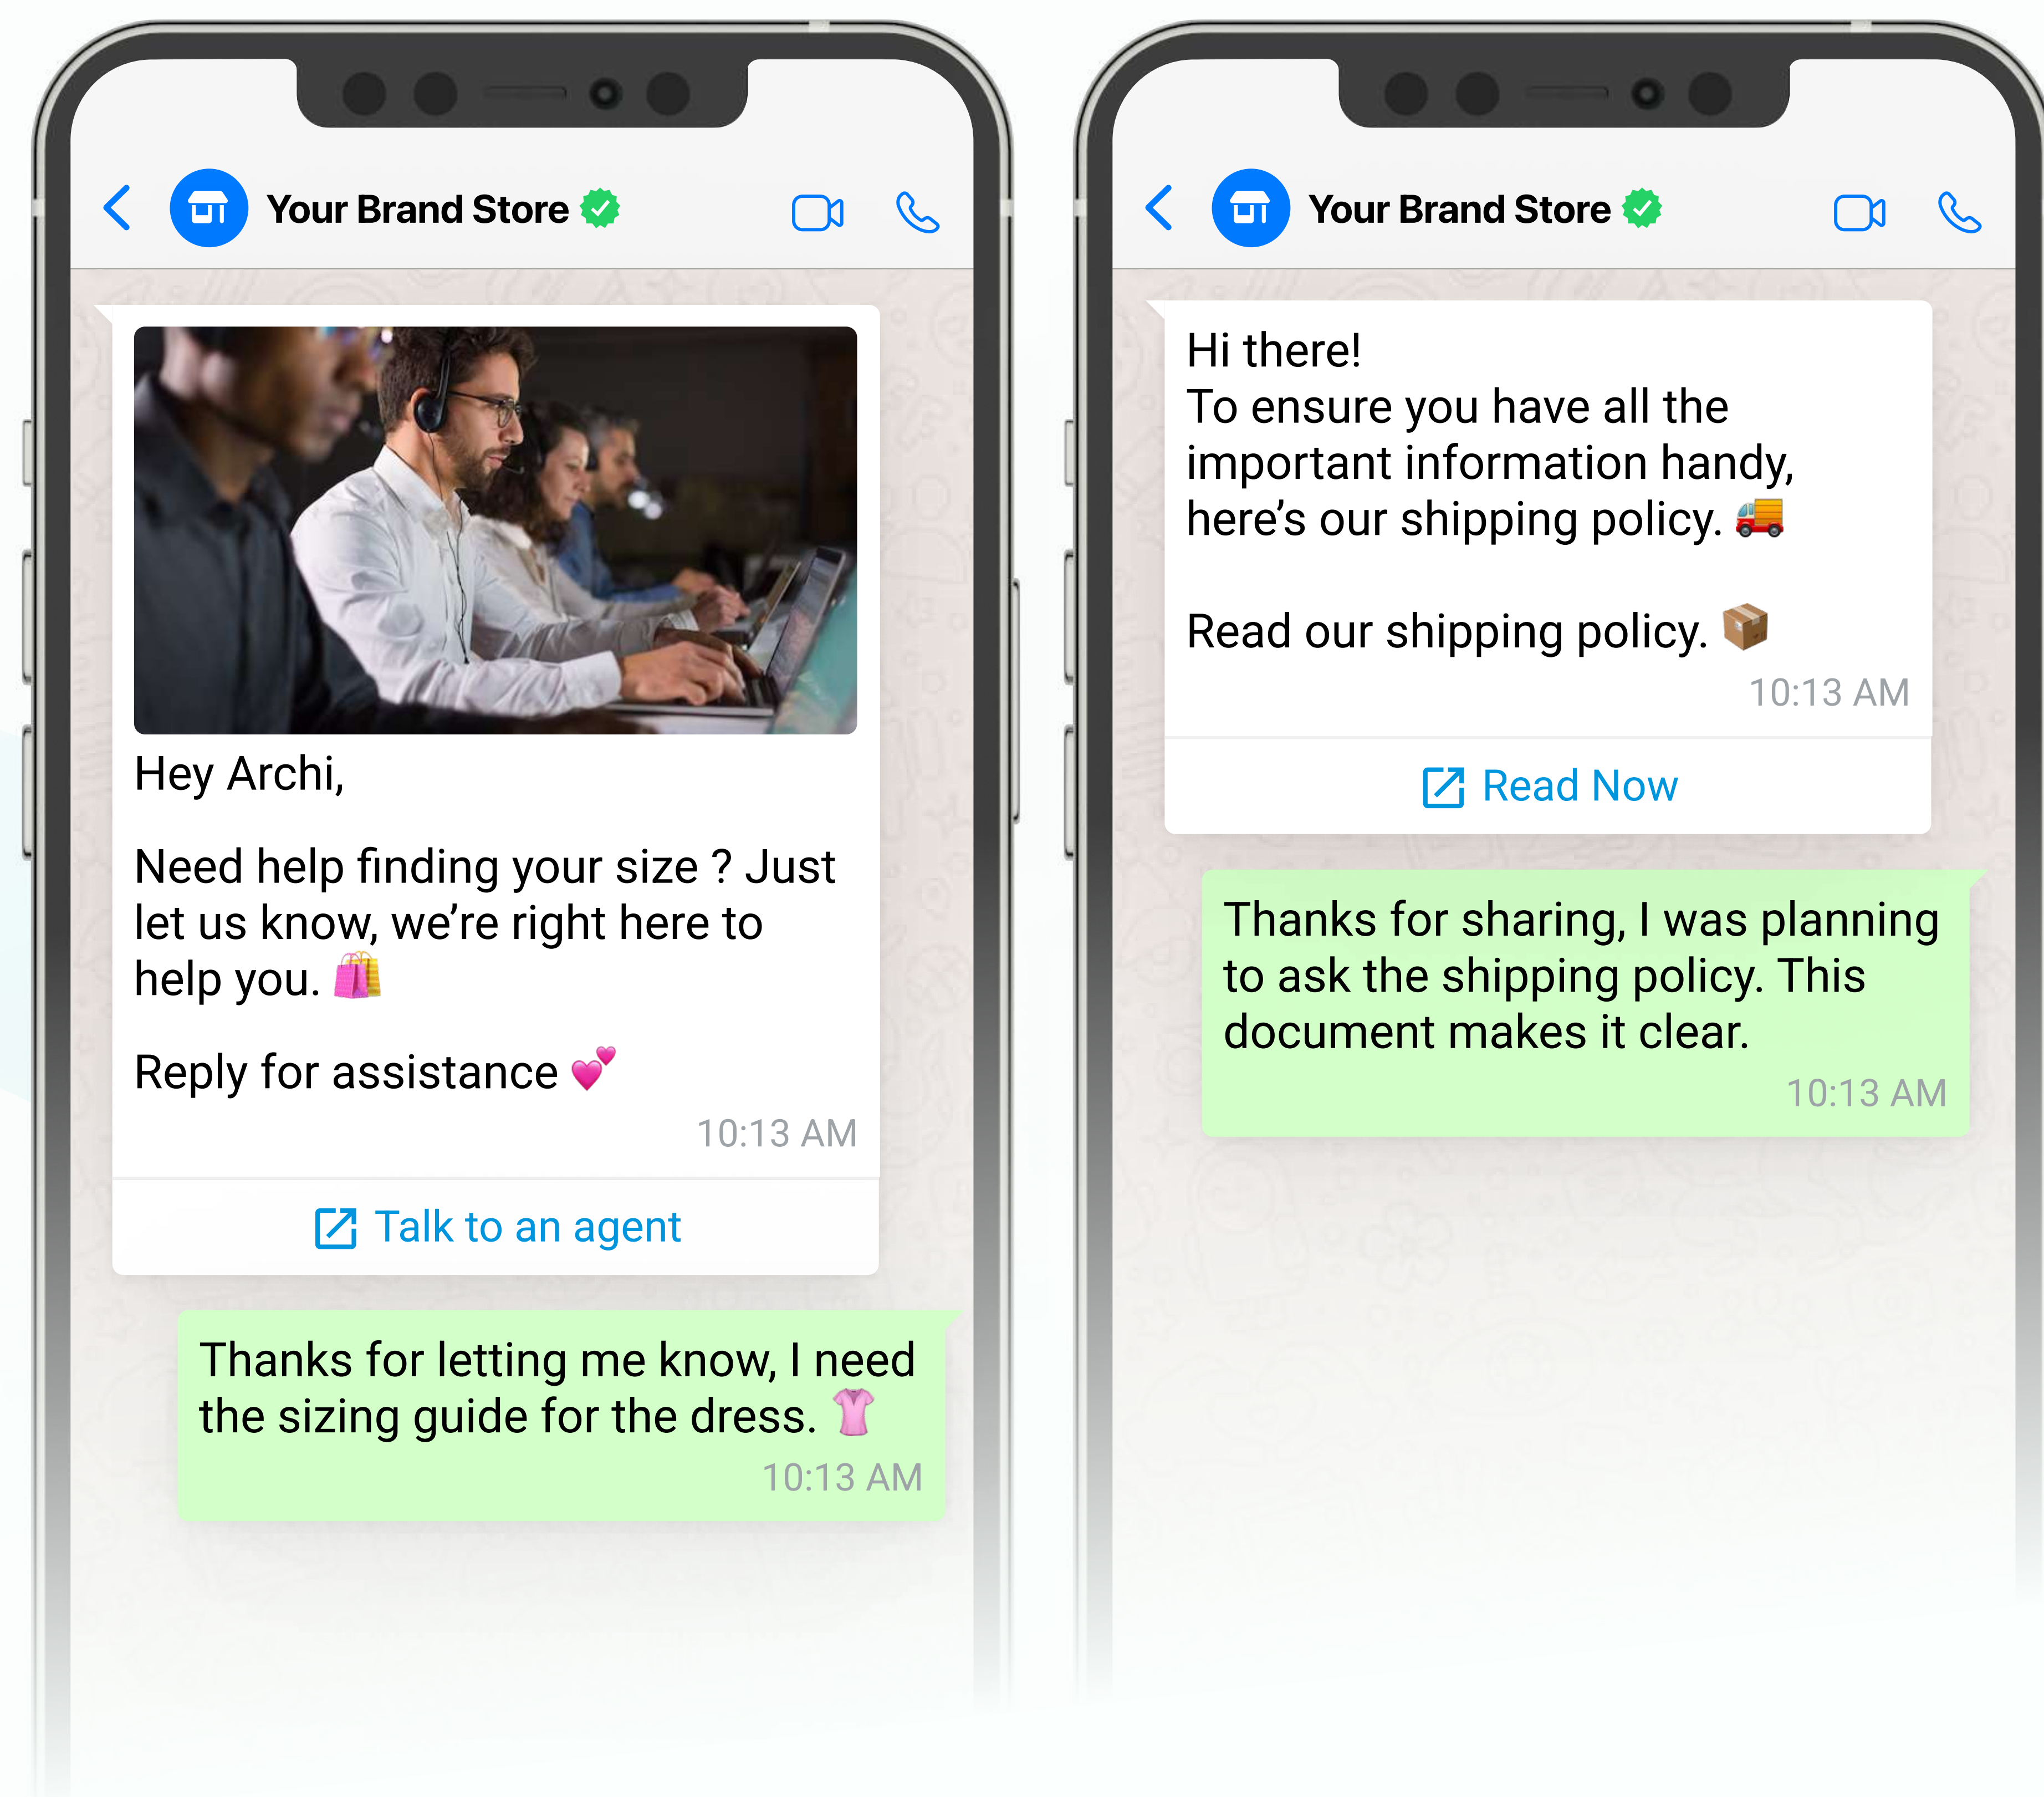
Your Brand Store

Hey Archi,

Need help finding your size ? Just let us know, we're right here to help you. 🛍️

Reply for assistance 💕

10:13 AM

Talk to an agent

Thanks for letting me know, I need the sizing guide for the dress. 👚

10:13 AM

Your Brand Store

Hi there!
To ensure you have all the important information handy, here's our shipping policy. 🚚

Read our shipping policy. 📦

10:13 AM

Read Now

Thanks for sharing, I was planning to ask the shipping policy. This document makes it clear.

10:13 AM